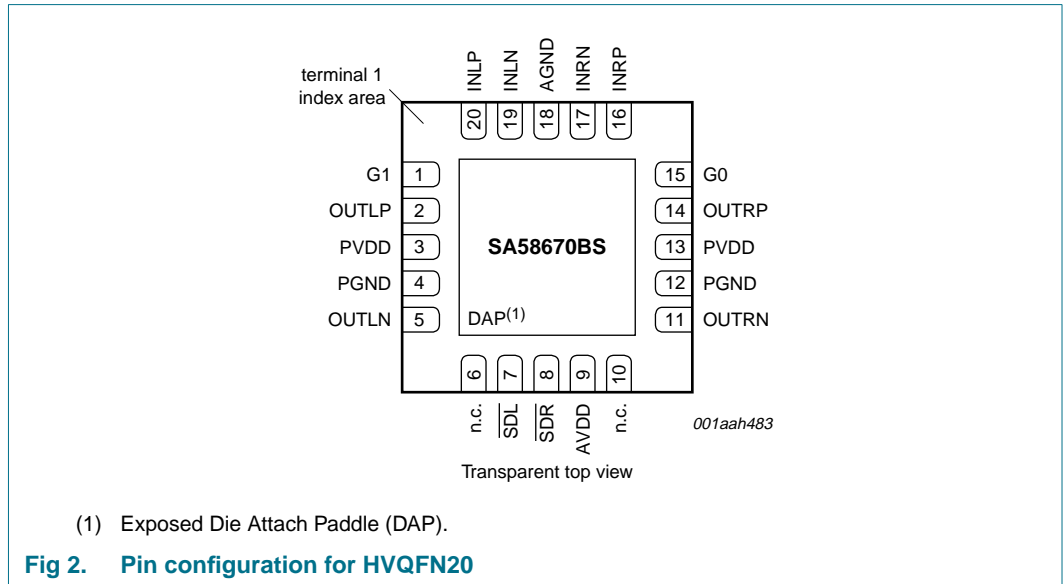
terminal 1 index area

INLP
INLN
AGND
INRN
INRP

20
19
18
17
16

G1 1
OUTLP 2
PVDD 3
PGND 4
OUTLN 5

SA58670BS

DAP$^{(1)}$

15 G0
14 OUTRP
13 PVDD
12 PGND
11 OUTRN

6
7
8
9
10

n.c.
$\overline{SDL}$
$\overline{SDR}$
AVDD
n.c.

001aah483

Transparent top view

(1) Exposed Die Attach Paddle (DAP).

Fig 2. Pin configuration for HVQFN20